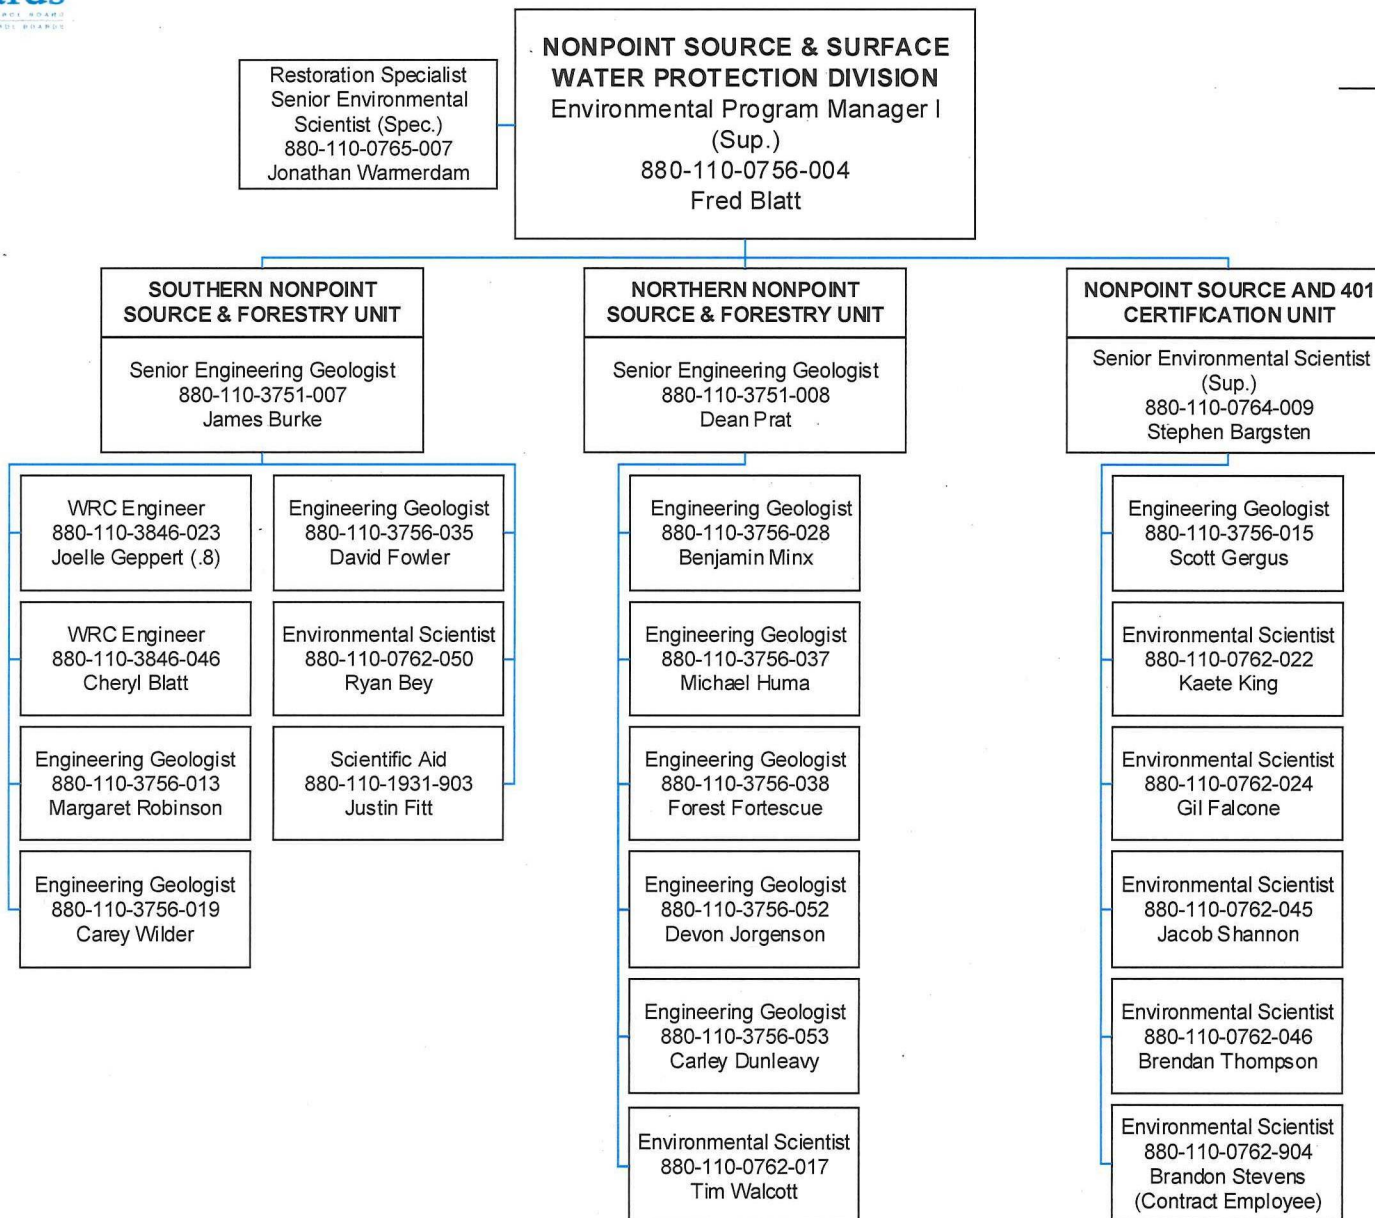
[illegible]

NONPOINT SOURCE & SURFACE WATER PROTECTION DIVISION
Environmental Program Manager I (Sup.)
880-110-0756-004
Fred Blatt

Restoration Specialist
Senior Environmental Scientist (Spec.)
880-110-0765-007
Jonathan Warmerdam

SOUTHERN NONPOINT SOURCE & FORESTRY UNIT

Senior Engineering Geologist
880-110-3751-007
James Burke

WRC Engineer
880-110-3846-023
Joelle Geppert (.8)

WRC Engineer
880-110-3846-046
Cheryl Blatt

Engineering Geologist
880-110-3756-013
Margaret Robinson

Engineering Geologist
880-110-3756-019
Carey Wilder

Engineering Geologist
880-110-3756-035
David Fowler

Environmental Scientist
880-110-0762-050
Ryan Bey

Scientific Aid
880-110-1931-903
Justin Fitt

NORTHERN NONPOINT SOURCE & FORESTRY UNIT

Senior Engineering Geologist
880-110-3751-008
Dean Prat

Engineering Geologist
880-110-3756-028
Benjamin Minx

Engineering Geologist
880-110-3756-037
Michael Huma

Engineering Geologist
880-110-3756-038
Forest Fortescue

Engineering Geologist
880-110-3756-052
Devon Jorgenson

Engineering Geologist
880-110-3756-053
Carley Dunleavy

Environmental Scientist
880-110-0762-017
Tim Walcott

NONPOINT SOURCE AND 401 CERTIFICATION UNIT

Senior Environmental Scientist (Sup.)
880-110-0764-009
Stephen Bargsten

Engineering Geologist
880-110-3756-015
Scott Gergus

Environmental Scientist
880-110-0762-022
Kaete King

Environmental Scientist
880-110-0762-024
Gil Falcone

Environmental Scientist
880-110-0762-045
Jacob Shannon

Environmental Scientist
880-110-0762-046
Brendan Thompson

Environmental Scientist
880-110-0762-904
Brandon Stevens
(Contract Employee)